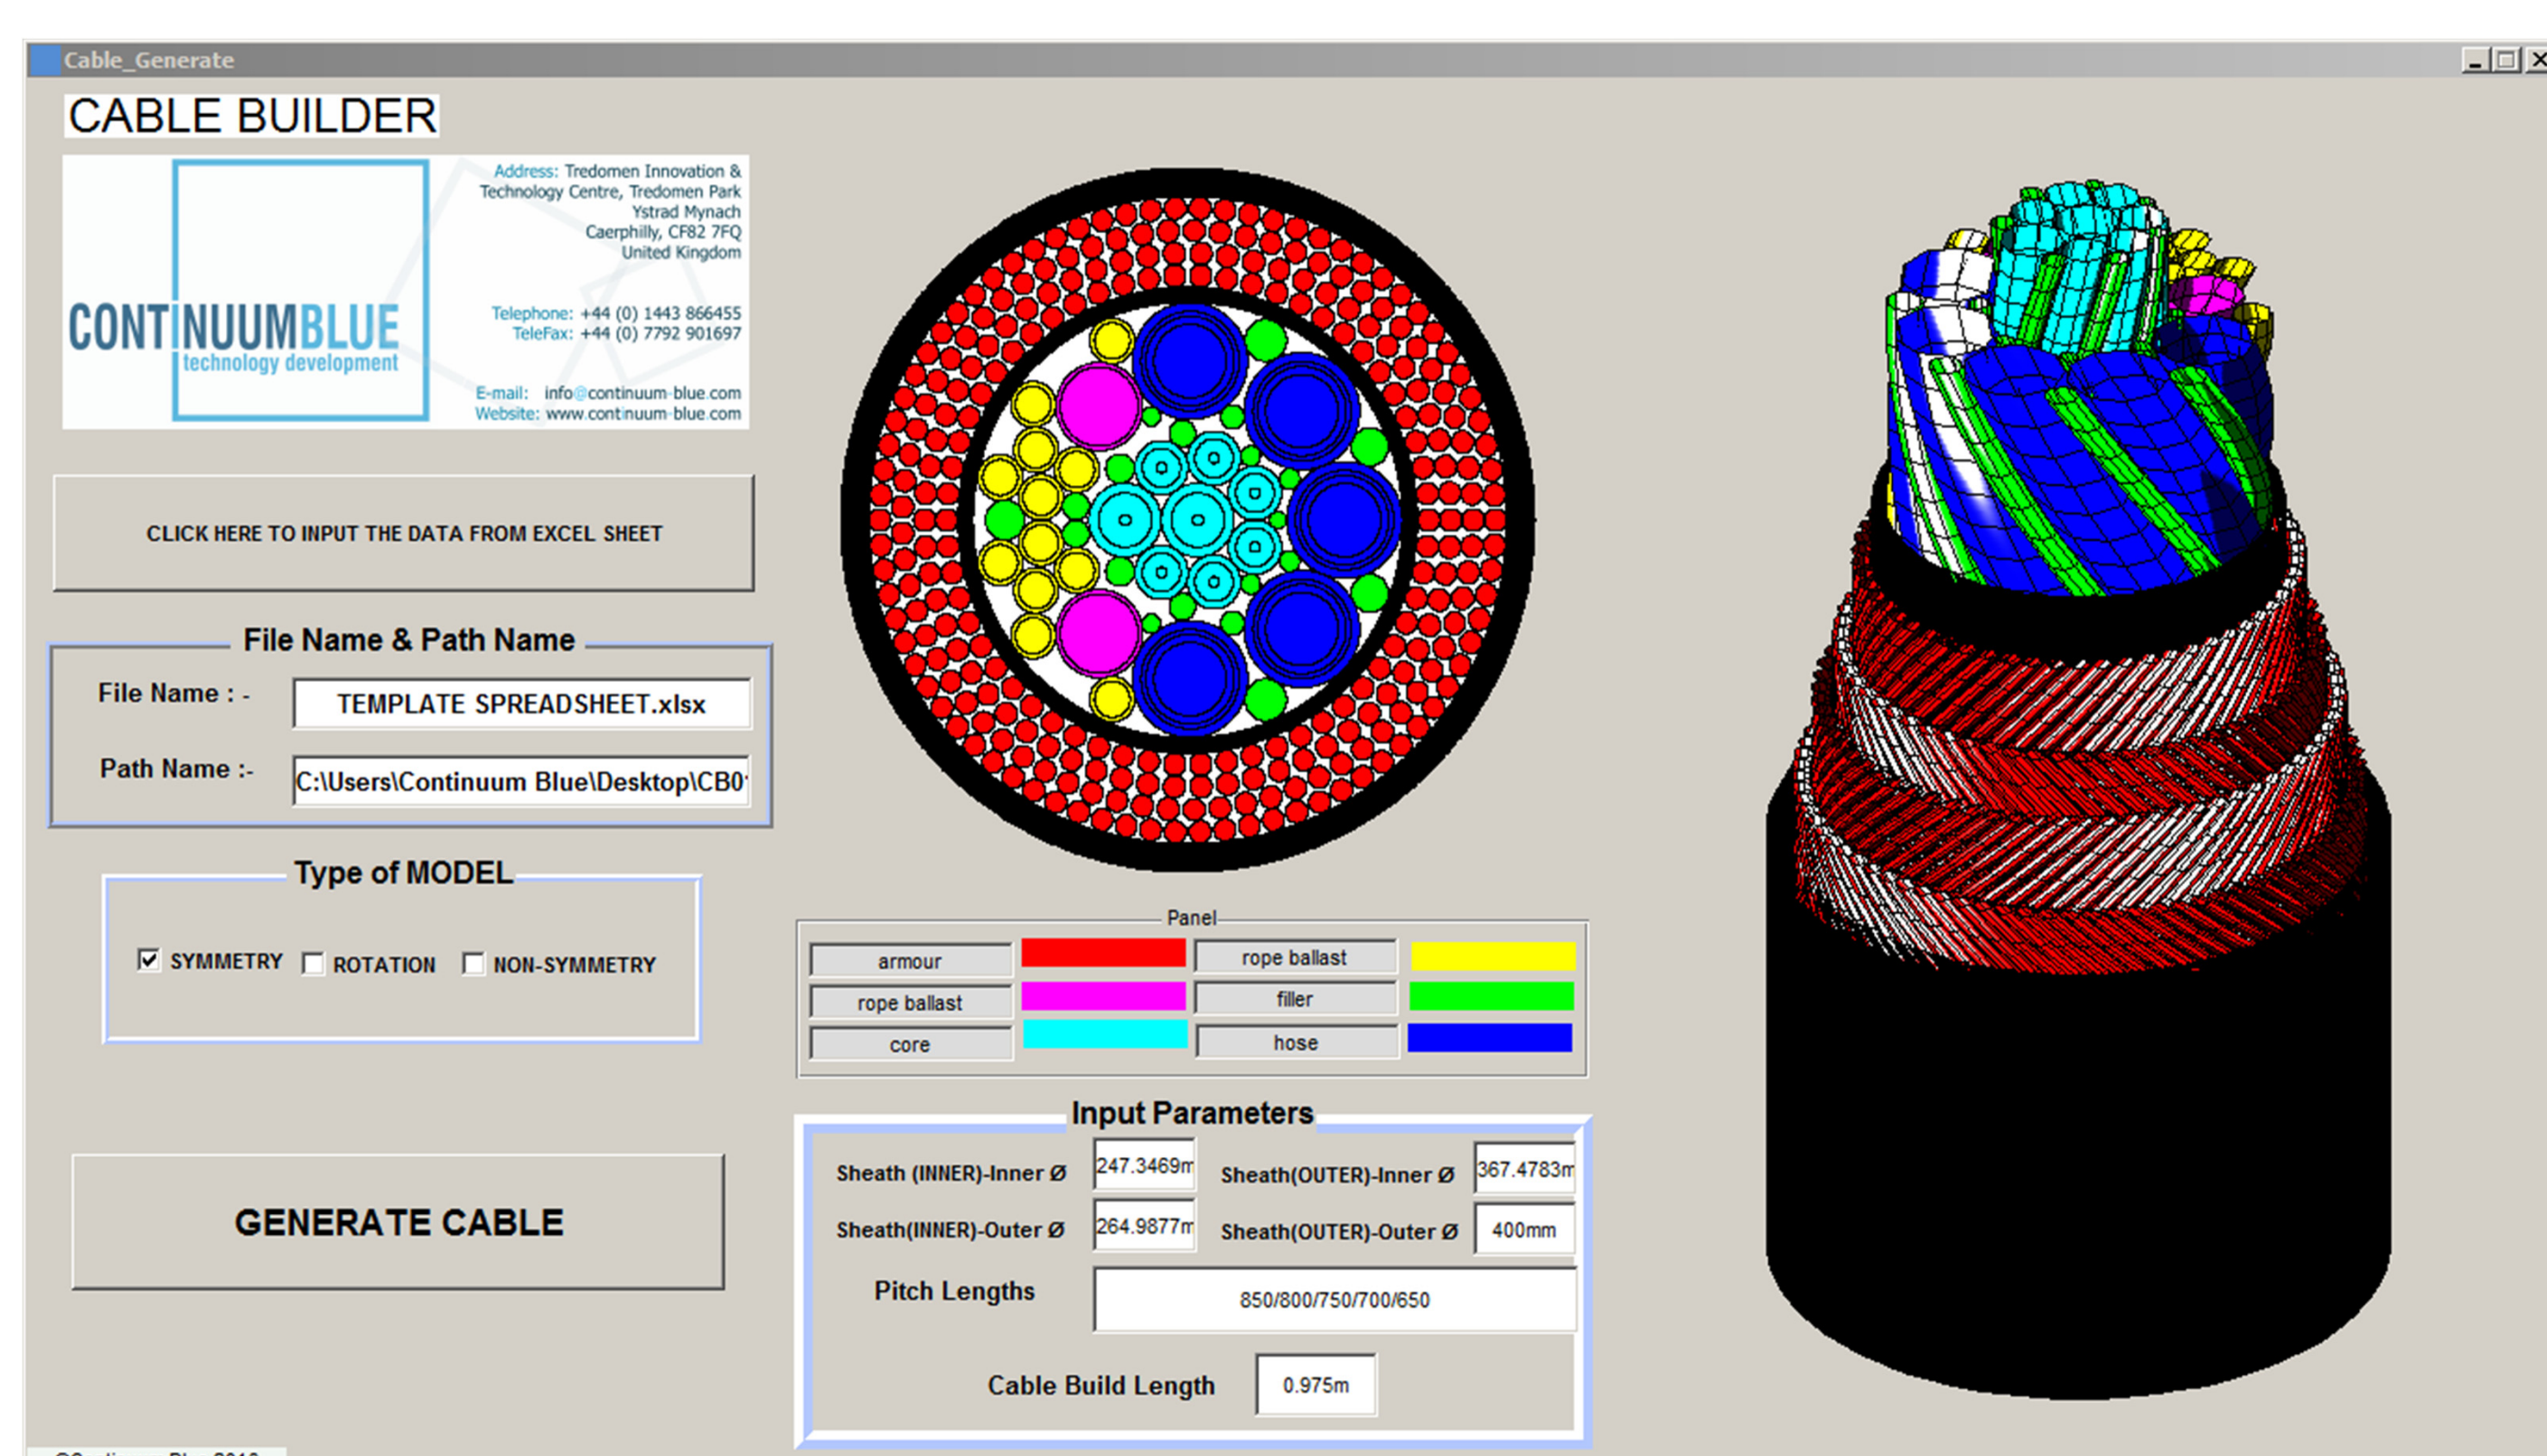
Cable_Generate

CABLE BUILDER

CONTINUUMBLUE
technology development

Address: Tredomen Innovation & Technology Centre, Tredomen Park
Ystrad Mynach
Caerphilly, CF82 7FQ
United Kingdom

Telephone: +44 (0) 1443 866455
TeleFax: +44 (0) 7792 901697

E-mail: info@continuum-blue.com
Website: www.continuum-blue.com

CLICK HERE TO INPUT THE DATA FROM EXCEL SHEET

File Name & Path Name

File Name : - TEMPLATE SPREADSHEET.xlsx

Path Name :- C:\Users\Continuum Blue\Desktop\CB0

Type of MODEL

☑ SYMMETRY ☐ ROTATION ☐ NON-SYMMETRY

GENERATE CABLE

Panel

armour
rope ballast
rope ballast
filler
core
hose

Input Parameters

Sheath (INNER)-Inner Ø 247.3469m
Sheath(OUTER)-Inner Ø 367.4783m
Sheath(INNER)-Outer Ø 264.9877m
Sheath(OUTER)-Outer Ø 400mm

Pitch Lengths 850/800/750/700/650

Cable Build Length 0.975m

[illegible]